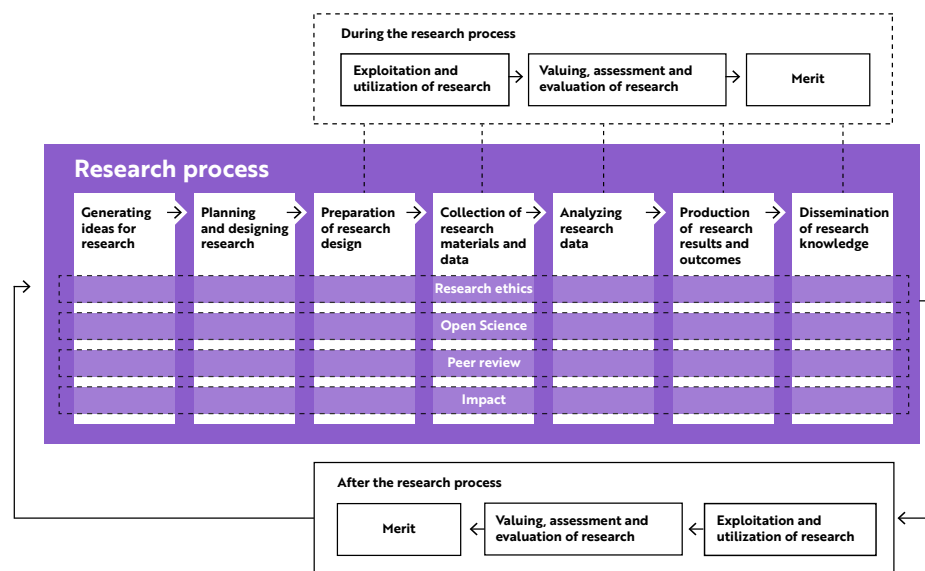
During the research process

Exploitation and utilization of research

Valuing, assessment and evaluation of research

Merit

Research process

Generating ideas for research

Planning and designing research

Preparation of research design

Collection of research materials and data

Analyzing research data

Production of research results and outcomes

Dissemination of research knowledge

Research ethics

Open Science

Peer review

Impact

After the research process

Merit

Valuing, assessment and evaluation of research

Exploitation and utilization of research